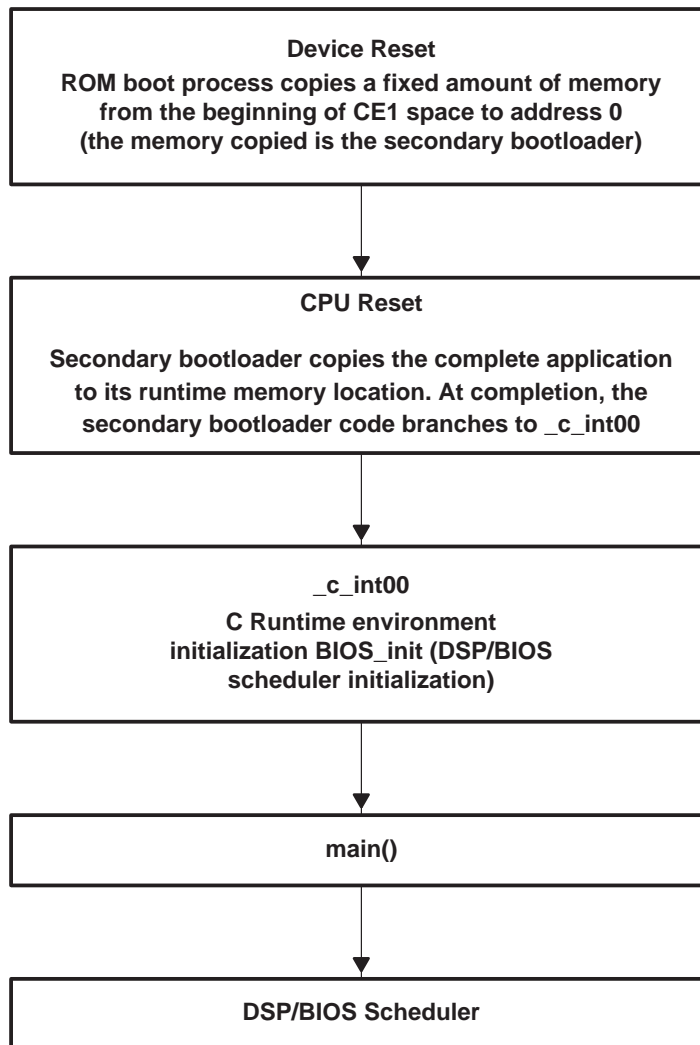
Device Reset
ROM boot process copies a fixed amount of memory from the beginning of CE1 space to address 0 (the memory copied is the secondary bootloader)

CPU Reset

Secondary bootloader copies the complete application to its runtime memory location. At completion, the secondary bootloader code branches to _c_int00

_c_int00
C Runtime environment initialization BIOS_init (DSP/BIOS scheduler initialization)

main()

DSP/BIOS Scheduler